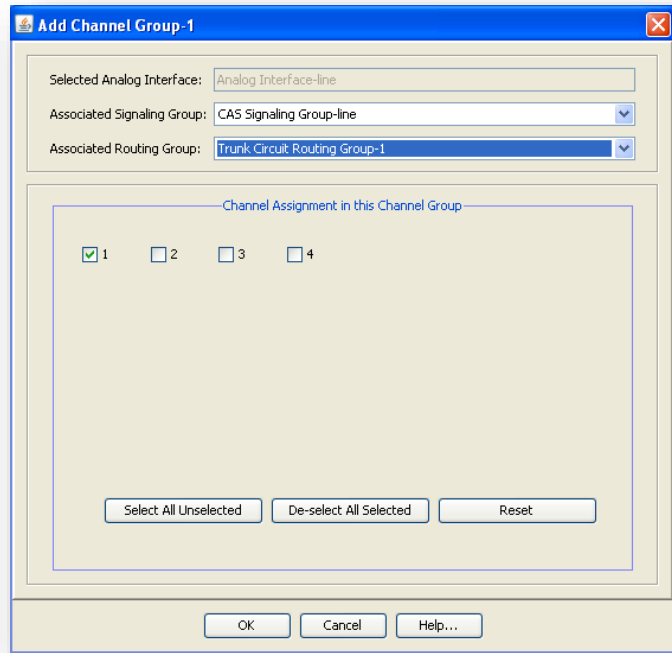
Add Channel Group-1

Selected Analog Interface: Analog Interface-line

Associated Signaling Group: CAS Signaling Group-line

Associated Routing Group: Trunk Circuit Routing Group-1

Channel Assignment in this Channel Group

1 2 3 4

Select All Unselected
De-select All Selected
Reset

OK
Cancel
Help...